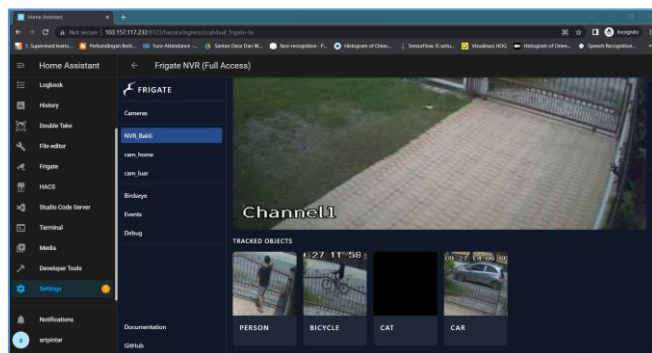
Home Assistant ×  +

Not secure | 103.157.117.232:8123/hassio/ingress/ccab4aef_frigate-fa

Incognito

1. Supervised learn...  Perbandingan Berb...  Face Attendance ...  Saman Dewi Dan W...  face-recognition · F...  Histogram of Orien...  TensorFlow (5 untu...  Visualized HOG  Histogram of Orien...  Speech Recognition...

Home Assistant

Frigate NVR (Full Access)

Logbook
History
Double Take
File editor
Frigate
HACS
Studio Code Server
Terminal
Media
Developer Tools
Settings
Notifications
artpintar

FRIGATE
Cameras
NVR_Bakti
cam_home
cam_luar
Birdseye
Events
Debug
Documentation
GitHub

Channel1

TRACKED OBJECTS

27 11:58

09 27 14:06:00

PERSON
BICYCLE
CAT
CAR